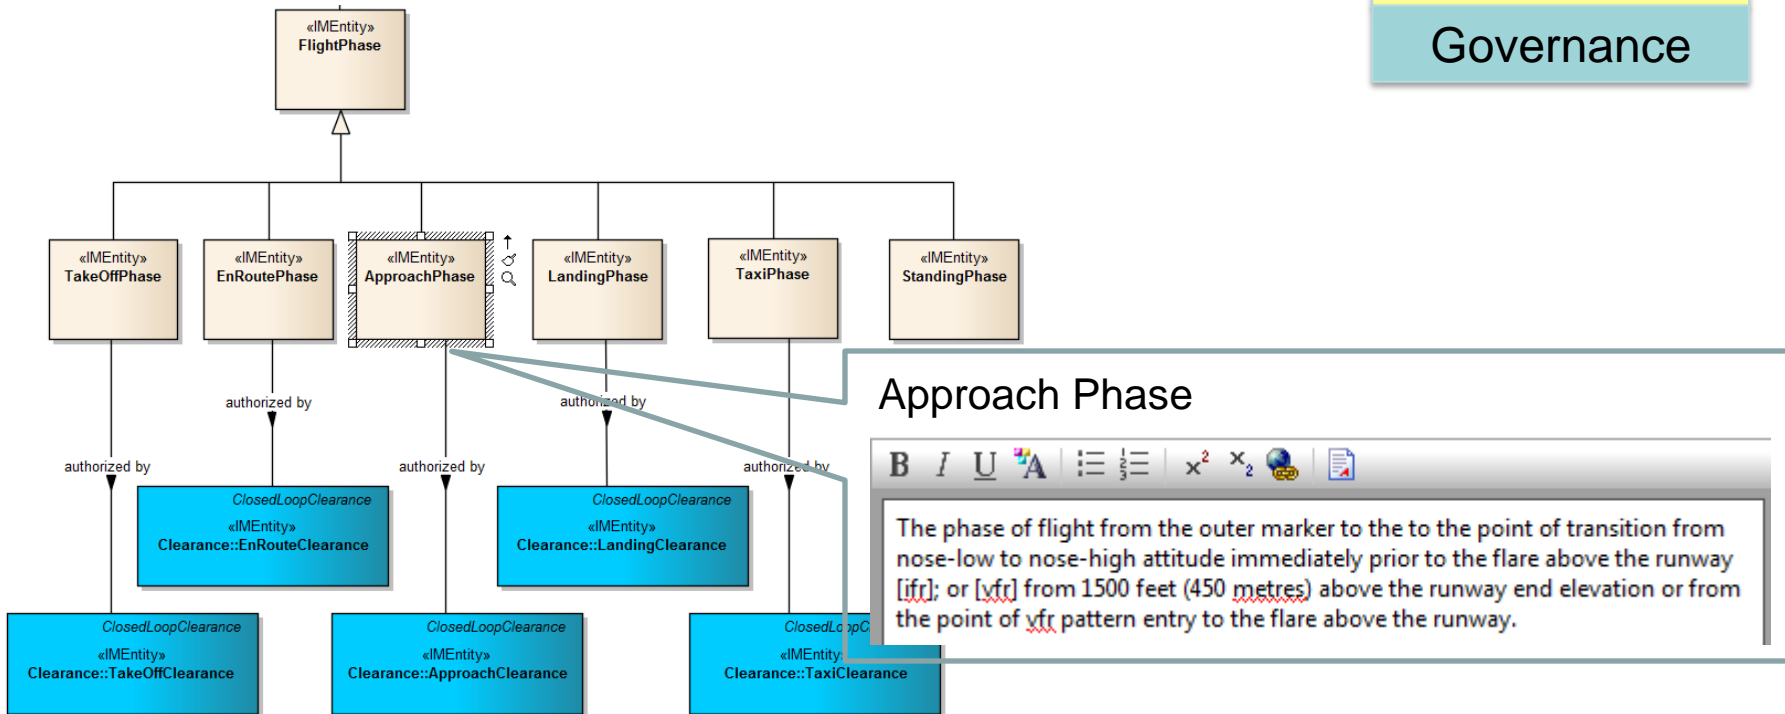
Governance

«IMEntity»
FlightPhase

«IMEntity»
TakeOffPhase

«IMEntity»
EnRoutePhase

«IMEntity»
ApprochPhase

«IMEntity»
LandingPhase

«IMEntity»
TaxiPhase

«IMEntity»
StandingPhase

authorized by

authorized by

authorized by

authorized by

authorized by

ClosedLoopClearance
«IMEntity»
Clearance::EnRouteClearance

ClosedLoopClearance
«IMEntity»
Clearance::LandingClearance

ClosedLoopClearance
«IMEntity»
Clearance::TakeOffClearance

ClosedLoopClearance
«IMEntity»
Clearance::ApproachClearance

ClosedL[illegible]pC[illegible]
«IMEntity»
Clearance::TaxiClearance

Approach Phase

B I U

The phase of flight from the outer marker to the to the point of transition from nose-low to nose-high attitude immediately prior to the flare above the runway [ifr]; or [vfr] from 1500 feet (450 metres) above the runway end elevation or from the point of vfr pattern entry to the flare above the runway.